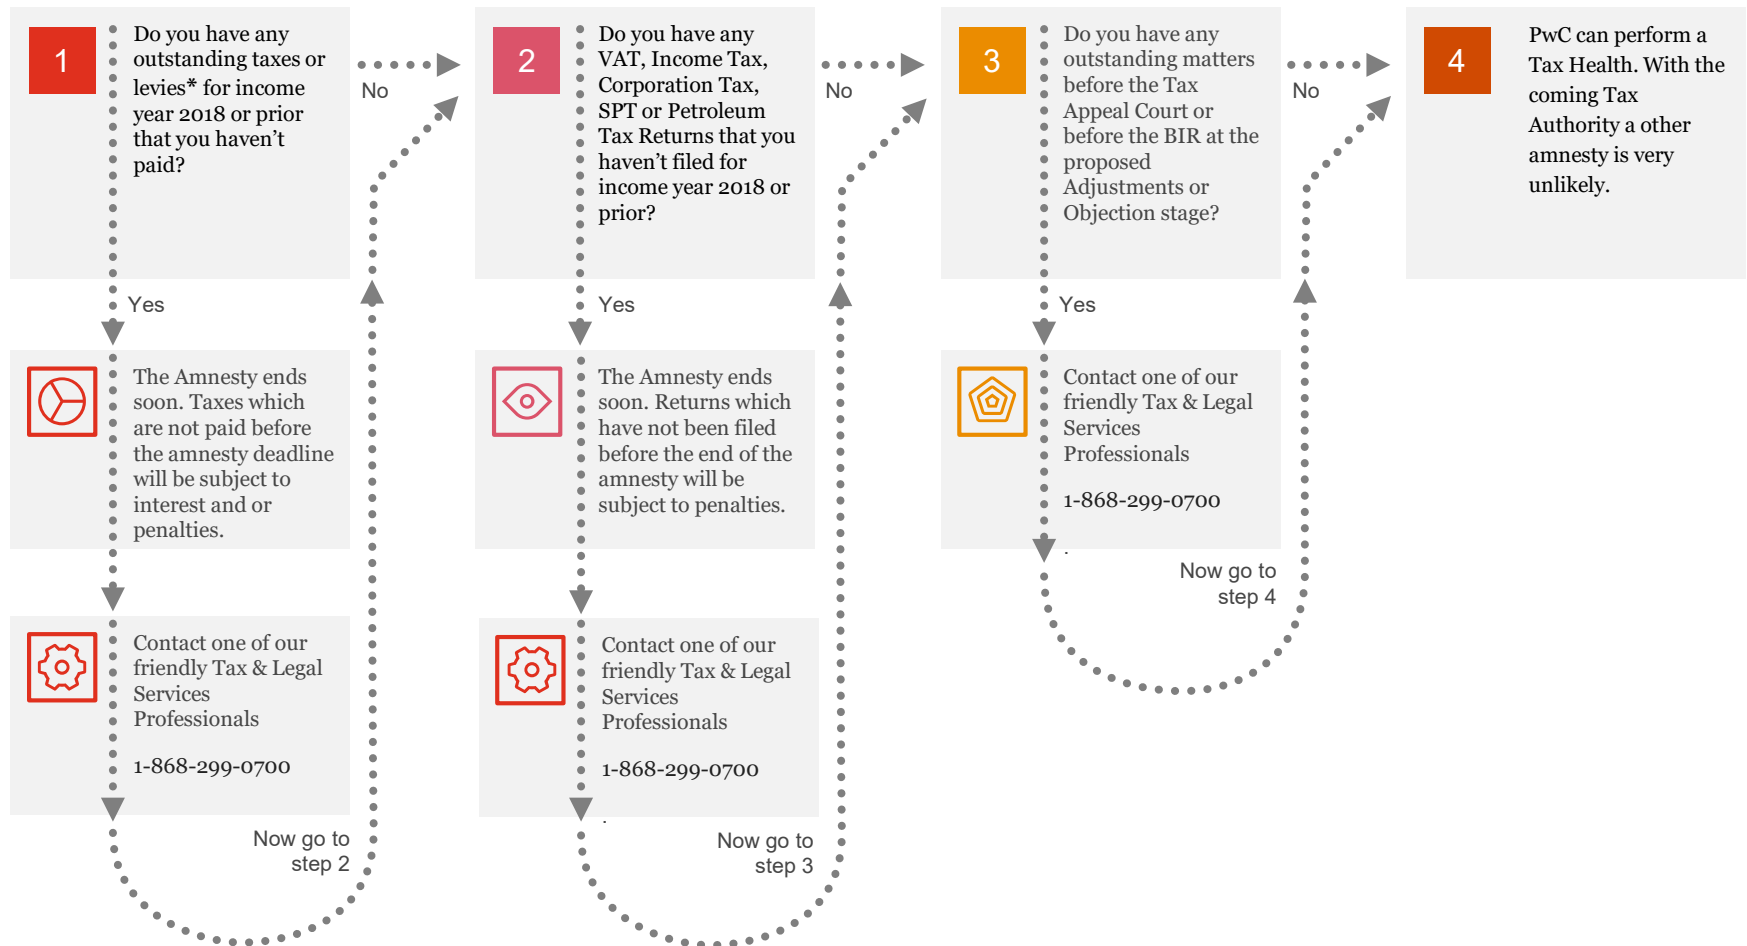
1

Do you have any outstanding taxes or levies* for income year 2018 or prior that you haven't paid?

No

Yes

The Amnesty ends soon. Taxes which are not paid before the amnesty deadline will be subject to interest and or penalties.

Contact one of our friendly Tax & Legal Services Professionals

1-868-299-0700

Now go to step 2

2

Do you have any VAT, Income Tax, Corporation Tax, SPT or Petroleum Tax Returns that you haven't filed for income year 2018 or prior?

No

Yes

The Amnesty ends soon. Returns which have not been filed before the end of the amnesty will be subject to penalties.

Contact one of our friendly Tax & Legal Services Professionals

1-868-299-0700

Now go to step 3

3

Do you have any outstanding matters before the Tax Appeal Court or before the BIR at the proposed Adjustments or Objection stage?

No

Yes

Contact one of our friendly Tax & Legal Services Professionals

1-868-299-0700

Now go to step 4

4

PwC can perform a Tax Health. With the coming Tax Authority a other amnesty is very unlikely.